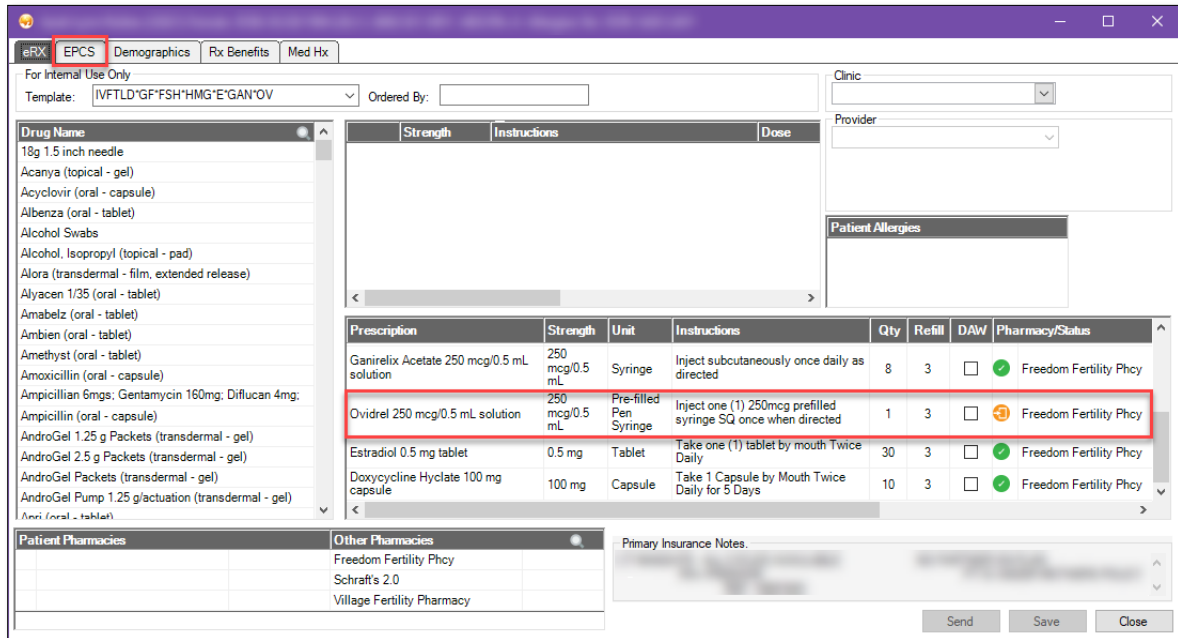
eRX EPCS Demographics Rx Benefits Med Hx

For Internal Use Only

Template: IVFTLD*GF*FSH*HMG*E*GAN*OV

Ordered By:

Clinic

Provider

| Drug Name |
|---|
| 18g 1.5 inch needle |
| Acanya (topical - gel) |
| Acyclovir (oral - capsule) |
| Albenza (oral - tablet) |
| Alcohol Swabs |
| Alcohol, Isopropyl (topical - pad) |
| Alora (transdermal - film, extended release) |
| Alyacen 1/35 (oral - tablet) |
| Amabelz (oral - tablet) |
| Ambien (oral - tablet) |
| Amethyst (oral - tablet) |
| Amoxicillin (oral - capsule) |
| Ampicillian 6mgs; Gentamycin 160mg; Diflucan 4mg; |
| Ampicillin (oral - capsule) |
| AndroGel 1.25 g Packets (transdermal - gel) |
| AndroGel 2.5 g Packets (transdermal - gel) |
| AndroGel Packets (transdermal - gel) |
| AndroGel Pump 1.25 g/actuation (transdermal - gel) |
| Apri (oral - tablet) |

| | Strength | Instructions | Dose |
|---|---|---|---|

Patient Allergies

| Prescription | Strength | Unit | Instructions | Qty | Refill | DAW | Pharmacy/Status |
|---|---|---|---|---|---|---|---|
| Ganirelix Acetate 250 mcg/0.5 mL solution | 250 mcg/0.5 mL | Syringe | Inject subcutaneously once daily as directed | 8 | 3 | | Freedom Fertility Phcy |
| Ovidrel 250 mcg/0.5 mL solution | 250 mcg/0.5 mL | Pre-filled Pen Syringe | Inject one (1) 250mcg prefilled syringe SQ once when directed | 1 | 3 | | Freedom Fertility Phcy |
| Estradiol 0.5 mg tablet | 0.5 mg | Tablet | Take one (1) tablet by mouth Twice Daily | 30 | 3 | | Freedom Fertility Phcy |
| Doxycycline Hyclate 100 mg capsule | 100 mg | Capsule | Take 1 Capsule by Mouth Twice Daily for 5 Days | 10 | 3 | | Freedom Fertility Phcy |

| Patient Pharmacies | Other Pharmacies |
|---|---|
| | Freedom Fertility Phcy |
| | Schraft's 2.0 |
| | Village Fertility Pharmacy |

Primary Insurance Notes.

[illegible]

Send Save Close